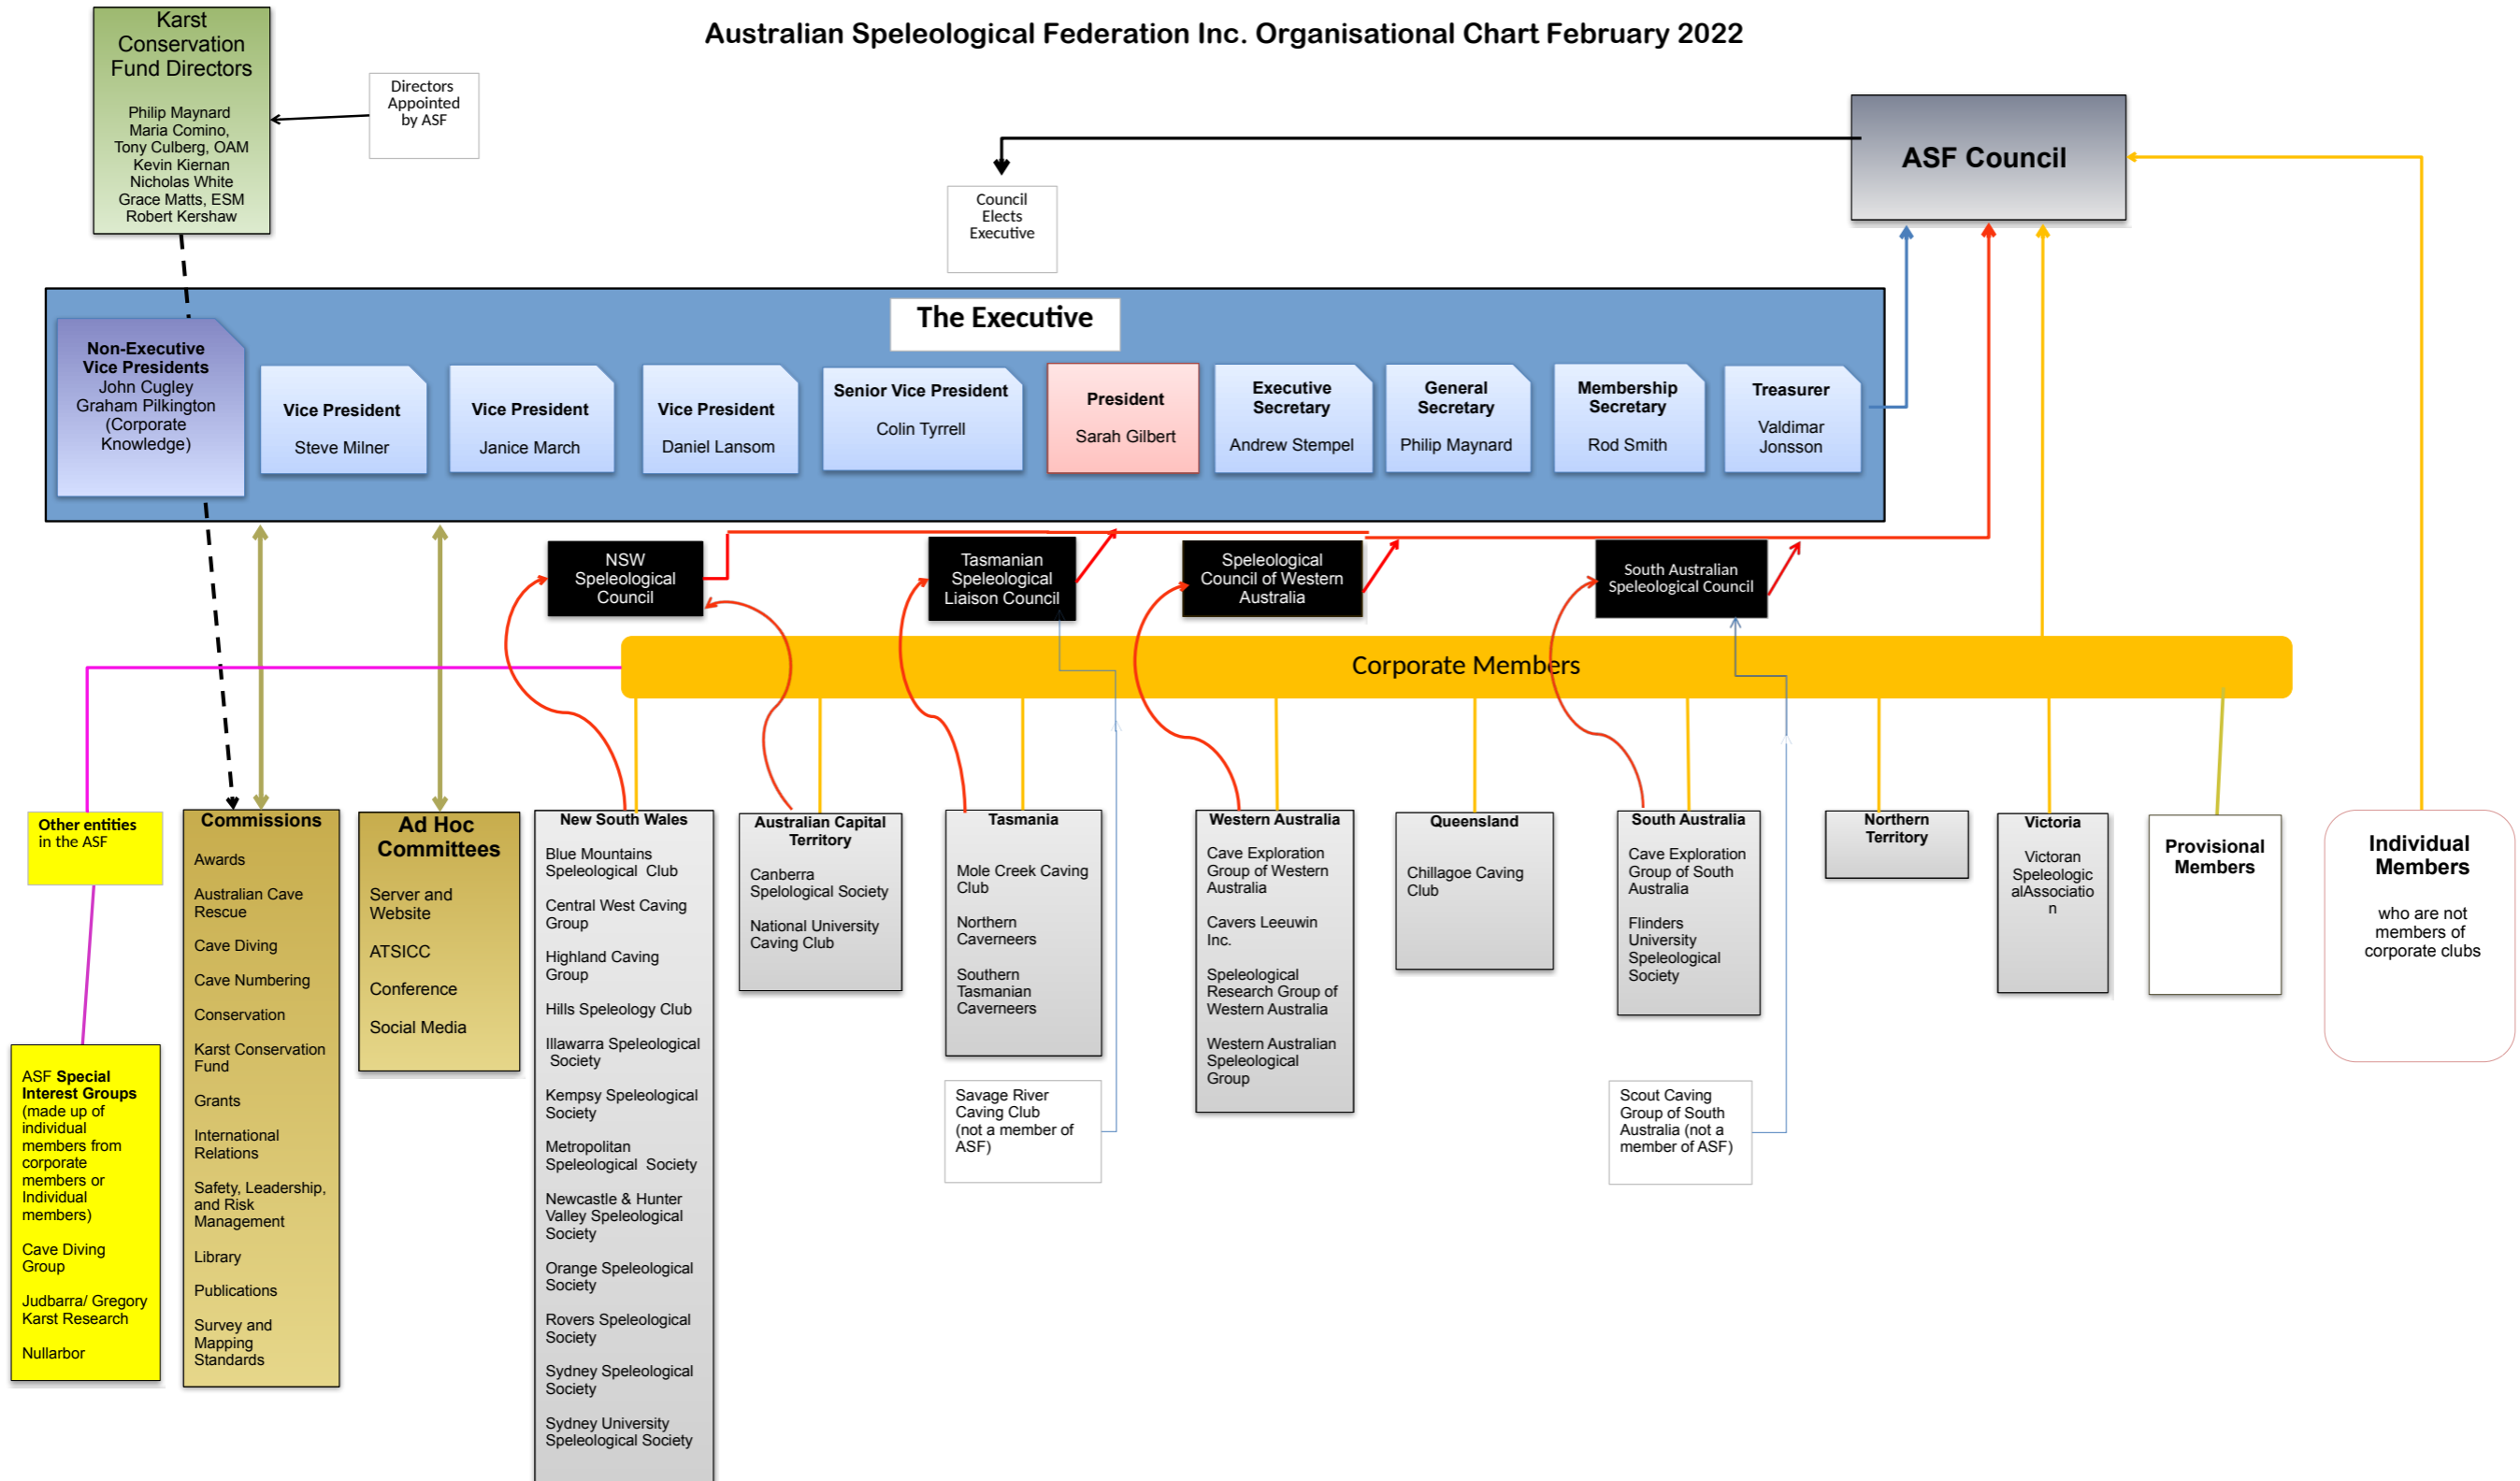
Australian Speleological Federation Inc. Organisational Chart February 2022

Karst Conservation Fund Directors

Philip Maynard
Maria Comino,
Tony Culberg, OAM
Kevin Kiernan
Nicholas White
Grace Matts, ESM
Robert Kershaw

Directors Appointed by ASF

Council Elects Executive

ASF Council

The Executive

Non-Executive Vice Presidents
John Cugley
Graham Pilkington (Corporate Knowledge)

Vice President
Steve Milner

Vice President
Janice March

Vice President
Daniel Lansom

Senior Vice President
Colin Tyrrell

President
Sarah Gilbert

Executive Secretary
Andrew Stempel

General Secretary
Philip Maynard

Membership Secretary
Rod Smith

Treasurer
Valdimar Jonsson

NSW Speleological Council

Tasmanian Speleological Liaison Council

Speleological Council of Western Australia

South Australian Speleological Council

Corporate Members

Other entities in the ASF

ASF Special Interest Groups (made up of individual members from corporate members or Individual members)

Cave Diving Group

Judbarra/ Gregory Karst Research

Nullarbor

Commissions

Awards

Australian Cave Rescue

Cave Diving

Cave Numbering

Conservation

Karst Conservation Fund

Grants

International Relations

Safety, Leadership, and Risk Management

Library

Publications

Survey and Mapping Standards

Ad Hoc Committees

Server and Website

ATSICC

Conference

Social Media

New South Wales

Blue Mountains Speleological Club

Central West Caving Group

Highland Caving Group

Hills Speleology Club

Illawarra Speleological Society

Kempsy Speleological Society

Metropolitan Speleological Society

Newcastle & Hunter Valley Speleological Society

Orange Speleological Society

Rovers Speleological Society

Sydney Speleological Society

Sydney University Speleological Society

Australian Capital Territory

Canberra Speleological Society

National University Caving Club

Tasmania

Mole Creek Caving Club

Northern Caverneers

Southern Tasmanian Caverneers

Savage River Caving Club (not a member of ASF)

Western Australia

Cave Exploration Group of Western Australia

Cavers Leeuwin Inc.

Speleological Research Group of Western Australia

Western Australian Speleological Group

Queensland

Chillagoe Caving Club

South Australia

Cave Exploration Group of South Australia

Flinders University Speleological Society

Scout Caving Group of South Australia (not a member of ASF)

Northern Territory

Victoria

Victoran Speleologic alAssociatio n

Provisional Members

Individual Members

who are not members of corporate clubs